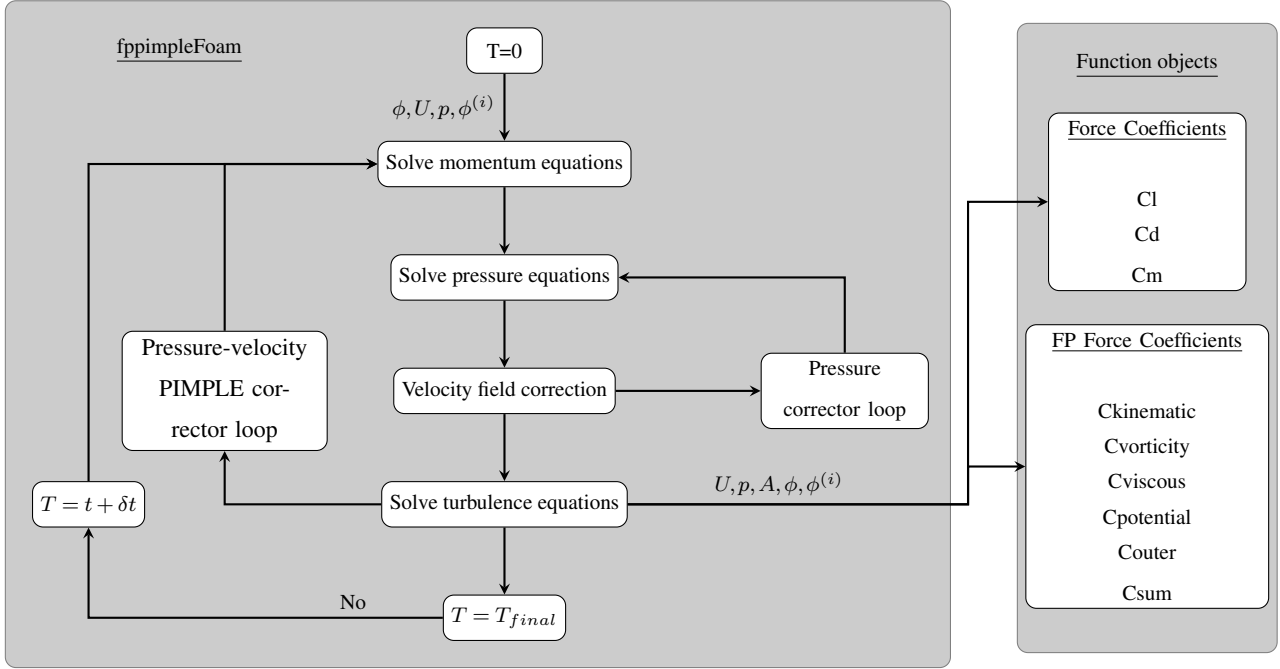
fppimpleFoam

T=0

$\phi, U, p, \phi^{(i)}$

Solve momentum equations

Solve pressure equations

Pressure-velocity PIMPLE corrector loop

Velocity field correction

Pressure corrector loop

Solve turbulence equations

$U, p, A, \phi, \phi^{(i)}$

$T = t + \delta t$

No

$T = T_{final}$

Function objects

Force Coefficients

Cl

Cd

Cm

FP Force Coefficients

Ckinematic

Cvorticity

Cviscous

Cpotential

Couter

Csum